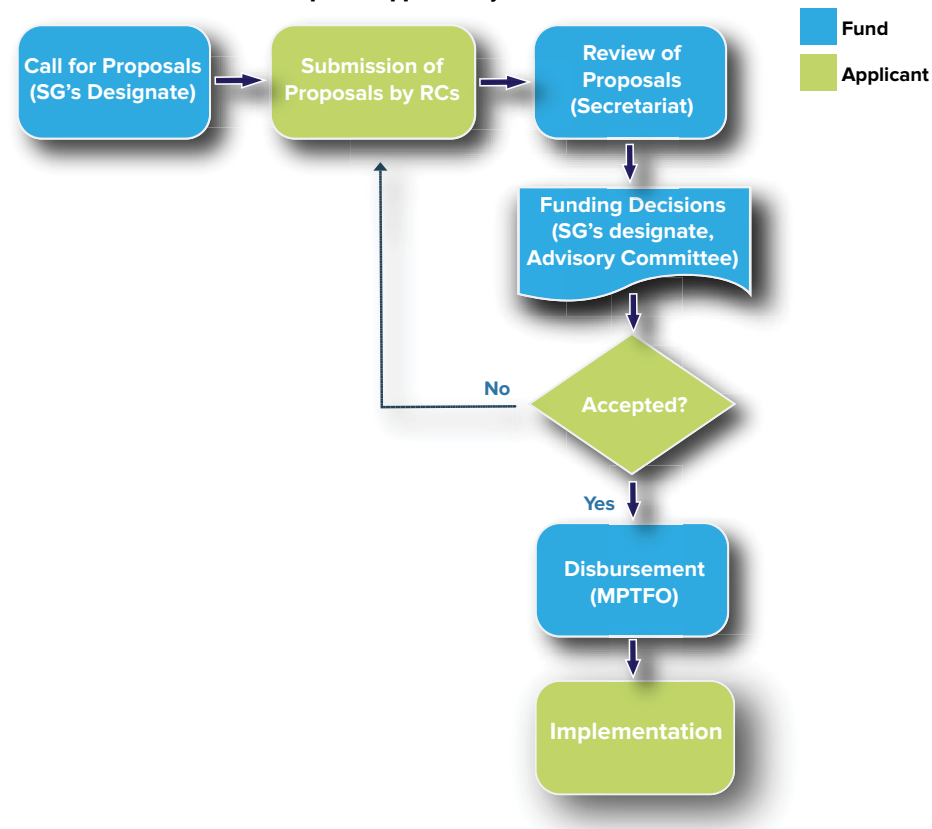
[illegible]

Fund

Applicant

Call for Proposals (SG's Designate)

Submission of Proposals by RCs

Review of Proposals (Secretariat)

Funding Decisions (SG's designate, Advisory Committee)

No

Accepted?

Yes

Disbursement (MPTFO)

Implementation